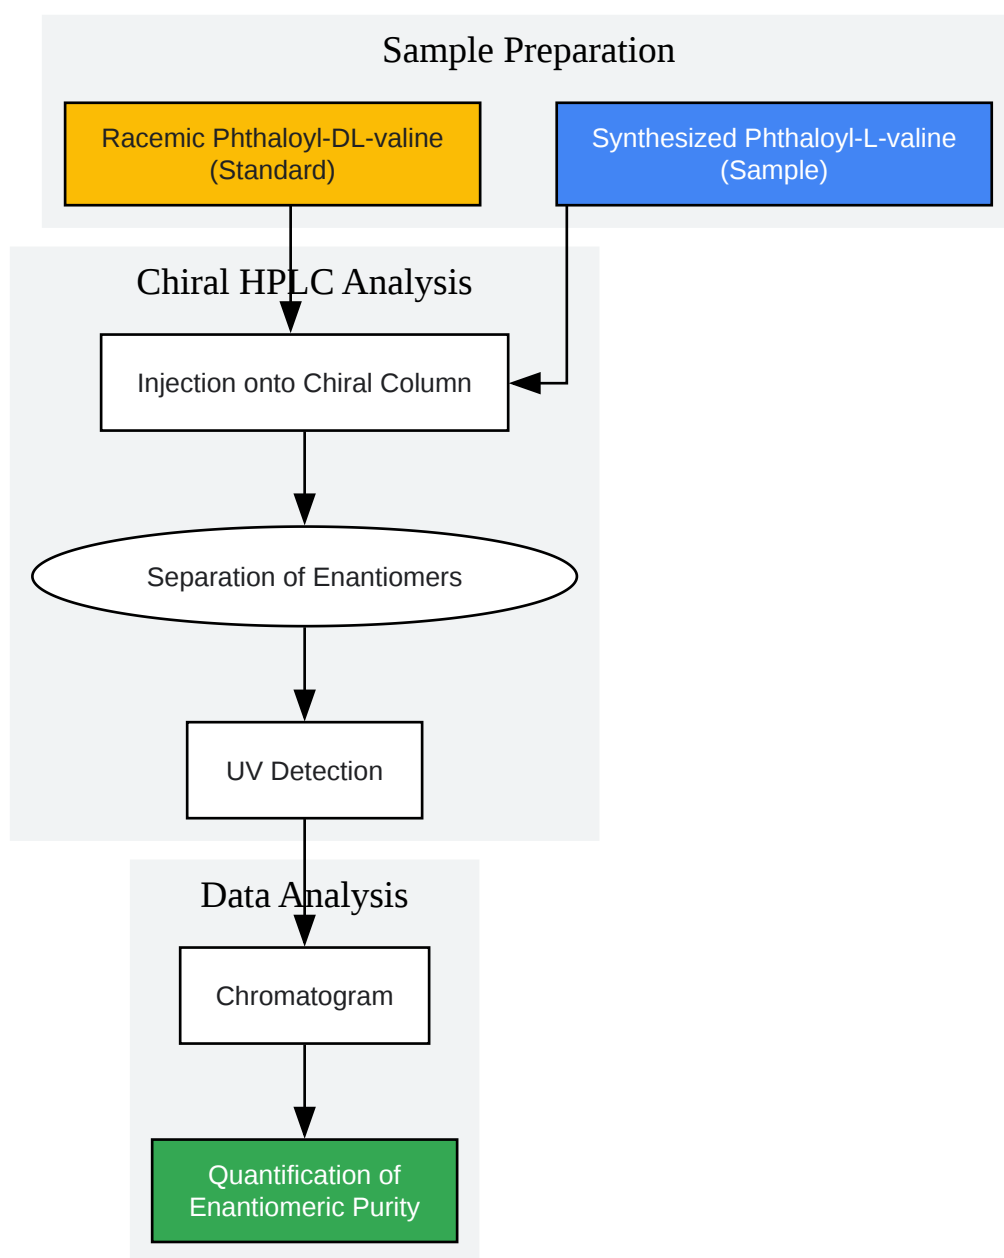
Sample Preparation

Racemic Phthaloyl-DL-valine (Standard)

Synthesized Phthaloyl-L-valine (Sample)

Chiral HPLC Analysis

Injection onto Chiral Column

Separation of Enantiomers

UV Detection

Data Analysis

Chromatogram

Quantification of Enantiomeric Purity